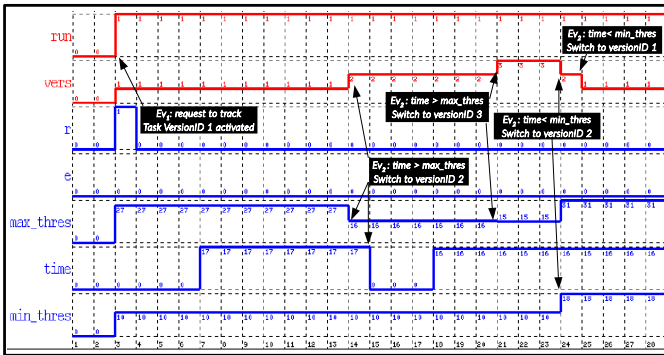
run
vers
r
e
max_thres
time
min_thres

$Ev_1$: request to track
Task VersionID 1 activated

$Ev_2$: time > max_thres
Switch to versionID 2

$Ev_2$: time > max_thres
Switch to versionID 3

$Ev_3$: time< min_thres
Switch to versionID 2

$Ev_3$: time< min_thres
Switch to versionID 1

1 2 3 4 5 6 7 8 9 10 11 12 13 14 15 16 17 18 19 20 21 22 23 24 25 26 27 28